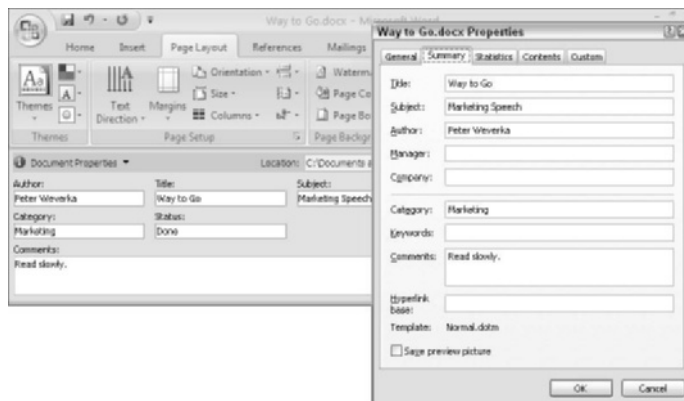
Way to Go.docx - Microsoft Word

Home Insert Page Layout References Mailings

Themes Text Direction Margins Orientation Size Columns Watermark Page Color Page Borders

Themes Page Setup Page Background

Document Properties Location: C:\Documents a

Author: Peter Weverka
Title: Way to Go
Subject: Marketing Speech
Category: Marketing
Status: Done
Comments: Read slowly.

Way to Go.docx Properties

General Summary Statistics Contents Custom

Title: Way to Go
Subject: Marketing Speech
Author: Peter Weverka
Manager:
Company:
Category: Marketing
Keywords:
Comments: Read slowly.
Hyperlink base:
Template: Normal.dotm
Save preview picture

OK Cancel